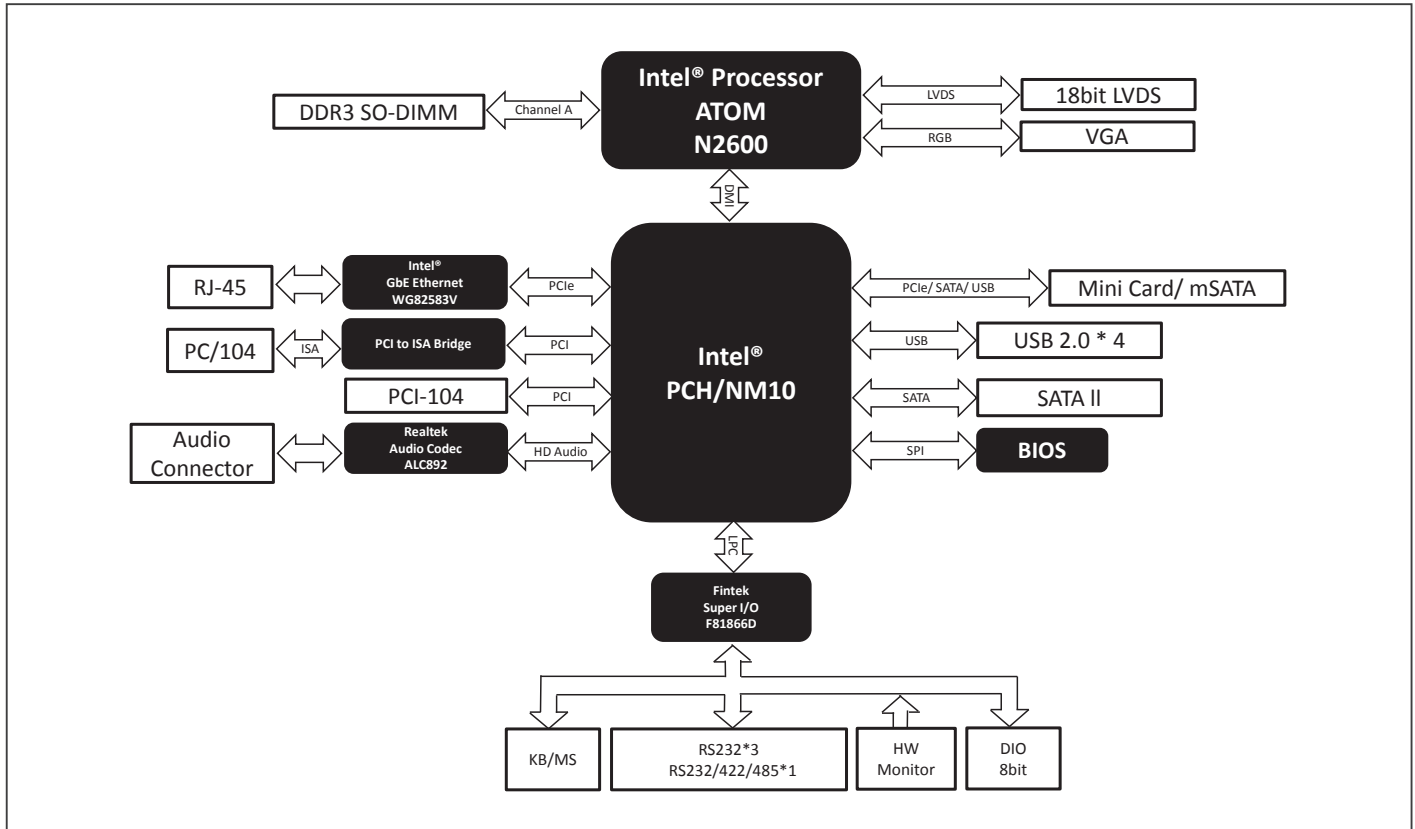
Intel® Processor
ATOM
N2600

DDR3 SO-DIMM

Channel A

LVDS

18bit LVDS

RGB

VGA

DMI

RJ-45

Intel®
GbE Ethernet
WG82583V

PCIe

PC/104

ISA

PCI to ISA Bridge

PCI

PCI-104

PCI

Audio Connector

Realtek
Audio Codec
ALC892

HD Audio

Intel®
PCH/NM10

PCIe/ SATA/ USB

Mini Card/ mSATA

USB

USB 2.0 * 4

SATA

SATA ll

SPI

BIOS

LPC

Fintek
Super I/O
F81866D

KB/MS

RS232*3
RS232/422/485*1

HW
Monitor

DIO
8bit